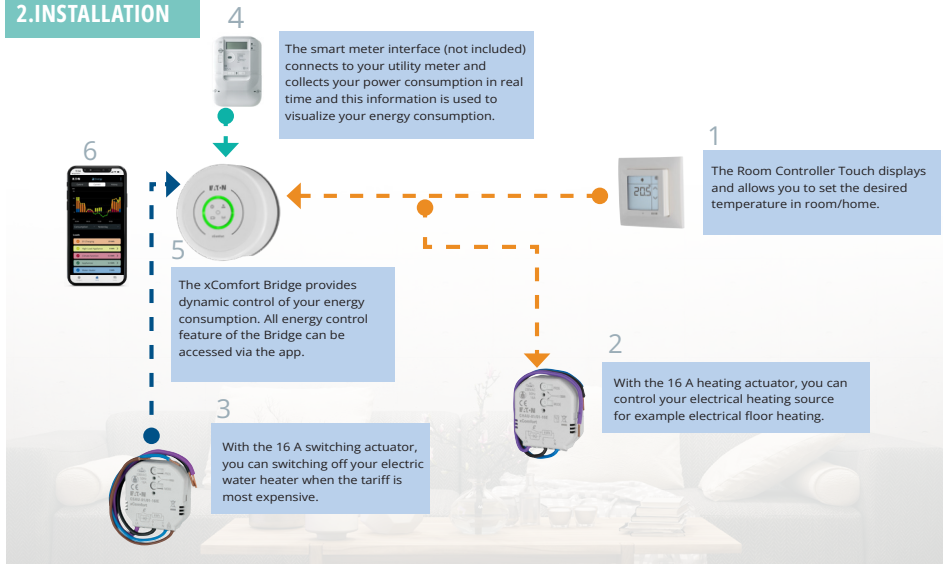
2.INSTALLATION

4

The smart meter interface (not included) connects to your utility meter and collects your power consumption in real time and this information is used to visualize your energy consumption.

1

The Room Controller Touch displays and allows you to set the desired temperature in room/home.

6

5

The xComfort Bridge provides dynamic control of your energy consumption. All energy control feature of the Bridge can be accessed via the app.

2

With the 16 A heating actuator, you can control your electrical heating source for example electrical floor heating.

3

With the 16 A switching actuator, you can switching off your electric water heater when the tariff is most expensive.